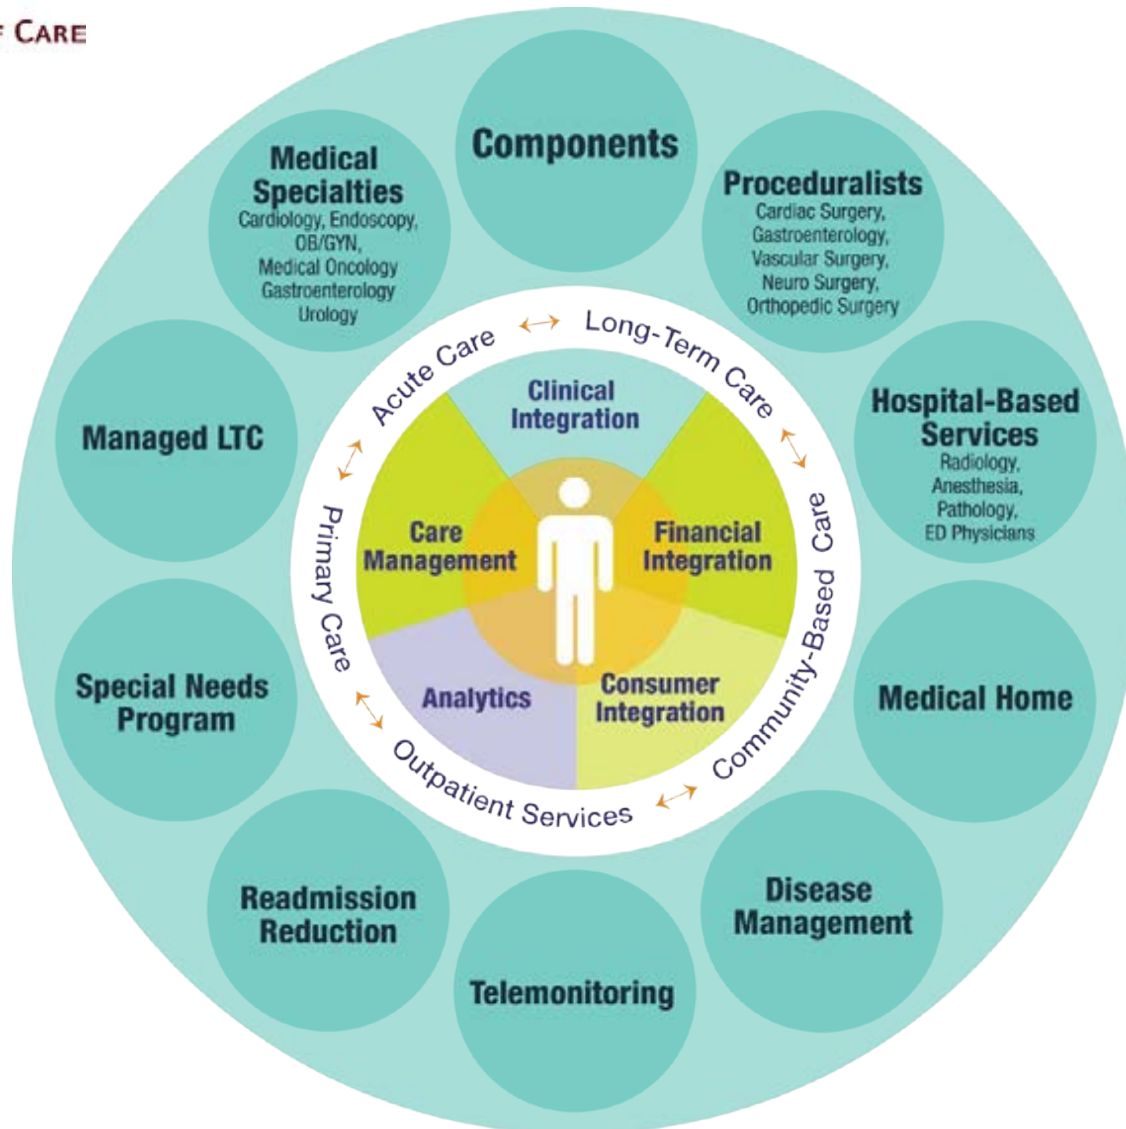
CARE

Components

Proceduralists
Cardiac Surgery, Gastroenterology, Vascular Surgery, Neuro Surgery, Orthopedic Surgery

Hospital-Based Services
Radiology, Anesthesia, Pathology, ED Physicians

Medical Home

Disease Management

Telemonitoring

Readmission Reduction

Special Needs Program

Managed LTC

Medical Specialties
Cardiology, Endoscopy, OB/GYN, Medical Oncology Gastroenterology Urology

Acute Care ↔ Long-Term Care ↔ Community-Based Care ↔ Outpatient Services ↔ Primary Care ↔

Clinical Integration

Financial Integration

Consumer Integration

Analytics

Care Management